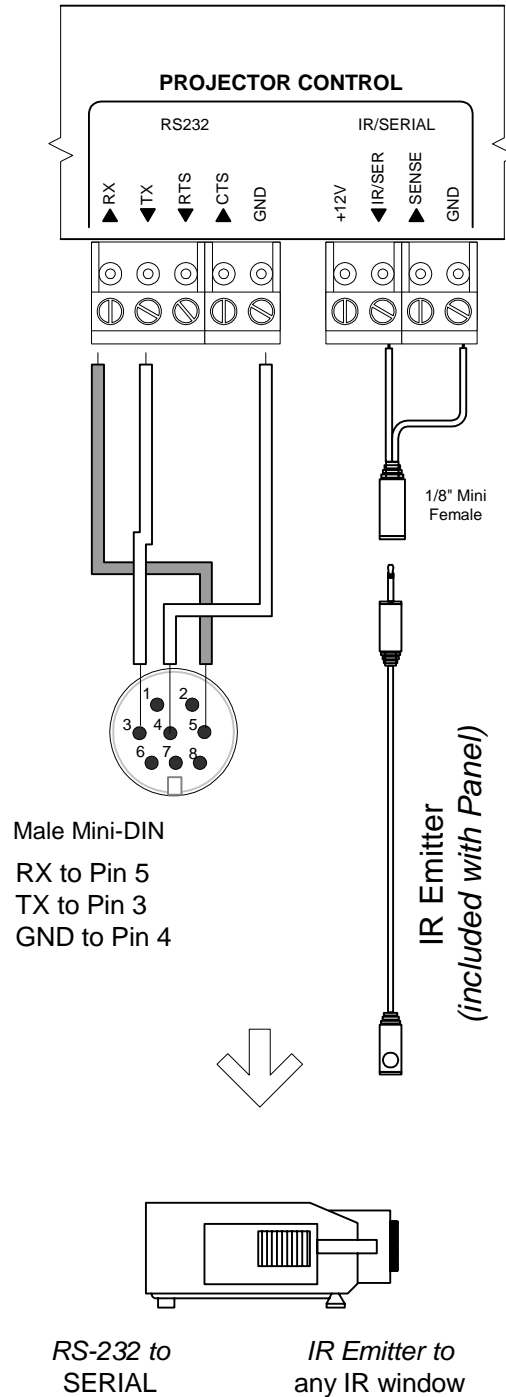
PROJECTOR CONTROL

RS232

IR/SERIAL

RX

TX

RTS

CTS

GND

+12V

IR/SER

SENSE

GND

1/8" Mini Female

1 2 3 4 5 6 7 8

Male Mini-DIN

RX to Pin 5
TX to Pin 3
GND to Pin 4

IR Emitter
(included with Panel)

RS-232 to SERIAL

IR Emitter to any IR window